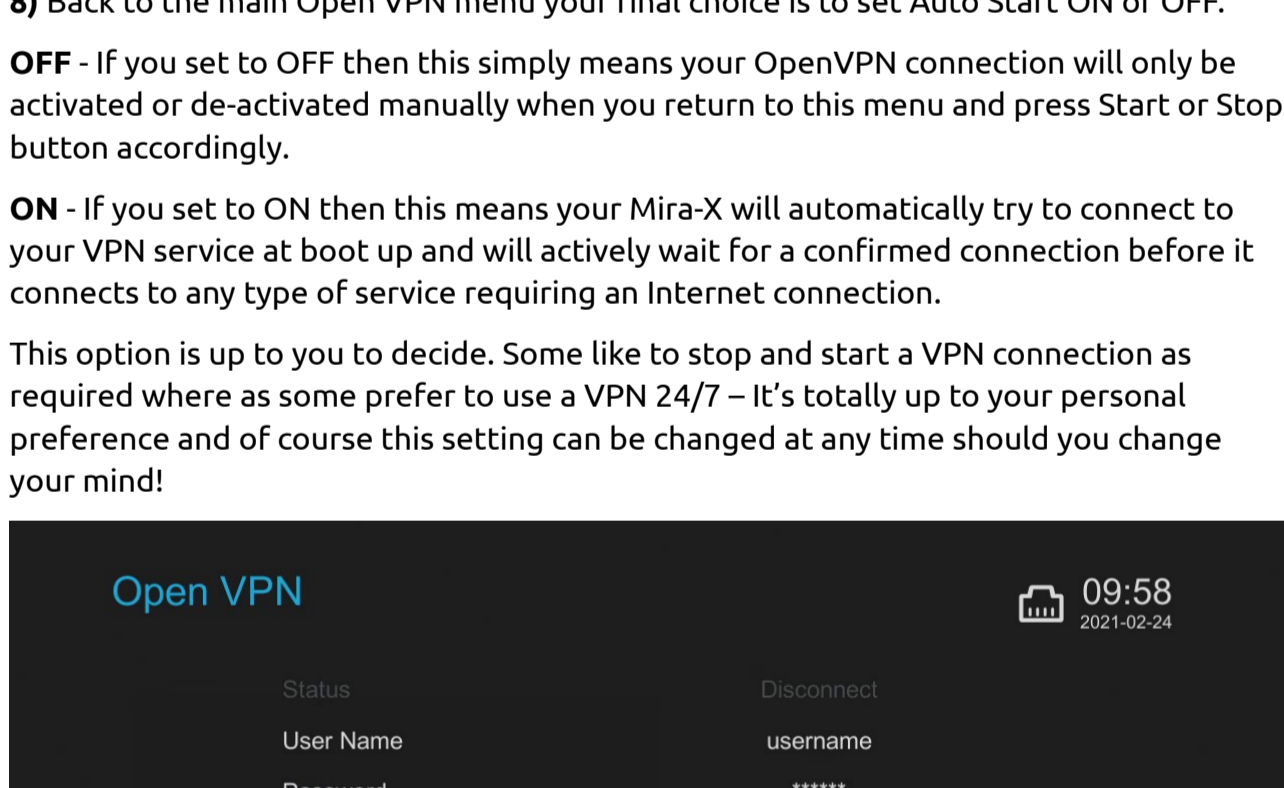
8) Back to the main Open VPN menu your final choice is to set Auto Start ON or OFF.

OFF - If you set to OFF then this simply means your OpenVPN connection will only be activated or de-activated manually when you return to this menu and press Start or Stop button accordingly.

ON - If you set to ON then this means your Mira-X will automatically try to connect to your VPN service at boot up and will actively wait for a confirmed connection before it connects to any type of service requiring an Internet connection.

This option is up to you to decide. Some like to stop and start a VPN connection as required where as some prefer to use a VPN 24/7 – It's totally up to your personal preference and of course this setting can be changed at any time should you change your mind!

Open VPN

09:58
2021-02-24

Status | Disconnect
User Name | username
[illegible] | ******